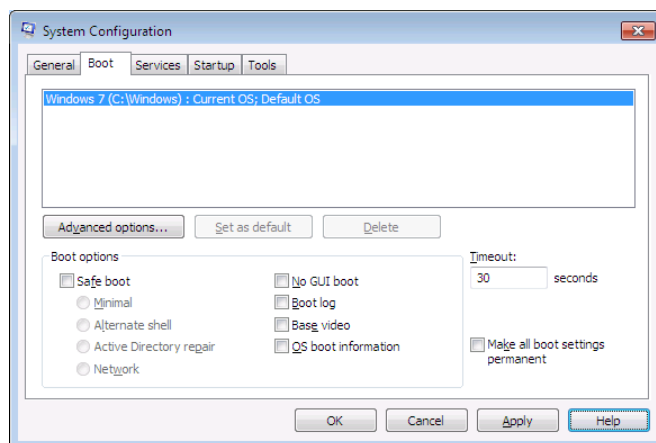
System Configuration

General Boot Services Startup Tools

Windows 7 (C:\Windows) : Current OS; Default OS

Advanced options... Set as default Delete

Boot options

Safe boot
Minimal
Alternate shell
Active Directory repair
Network

No GUI boot
Boot log
Base video
OS boot information

Timeout:
30 seconds

Make all boot settings permanent

OK Cancel Apply Help